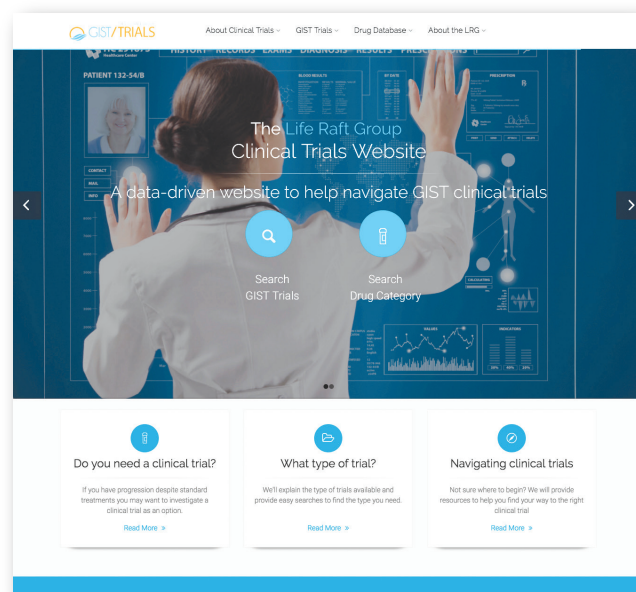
GIST/TRIALS

About Clinical Trials ⌄ GIST Trials ⌄ Drug Database ⌄ About the LRG ⌄

HISTORY RECORDS EXAMS DIAGNOSIS RESULTS PRESCRIPTIONS

PATIENT 132-54/B

CONTACT
MAIL
INFO

BLOOD RESULTS

BY DATE

PRESCRIPTION

VALUES

INDICATIONS

The Life Raft Group
Clinical Trials Website

A data-driven website to help navigate GIST clinical trials

Search
GIST Trials

Search
Drug Category

Do you need a clinical trial?

If you have progression despite standard treatments you may want to investigate a clinical trial as an option.

Read More »

What type of trial?

We'll explain the type of trials available and provide easy searches to find the type you need.

Read More »

Navigating clinical trials

Not sure where to begin? We will provide resources to help you find your way to the right clinical trial

Read More »